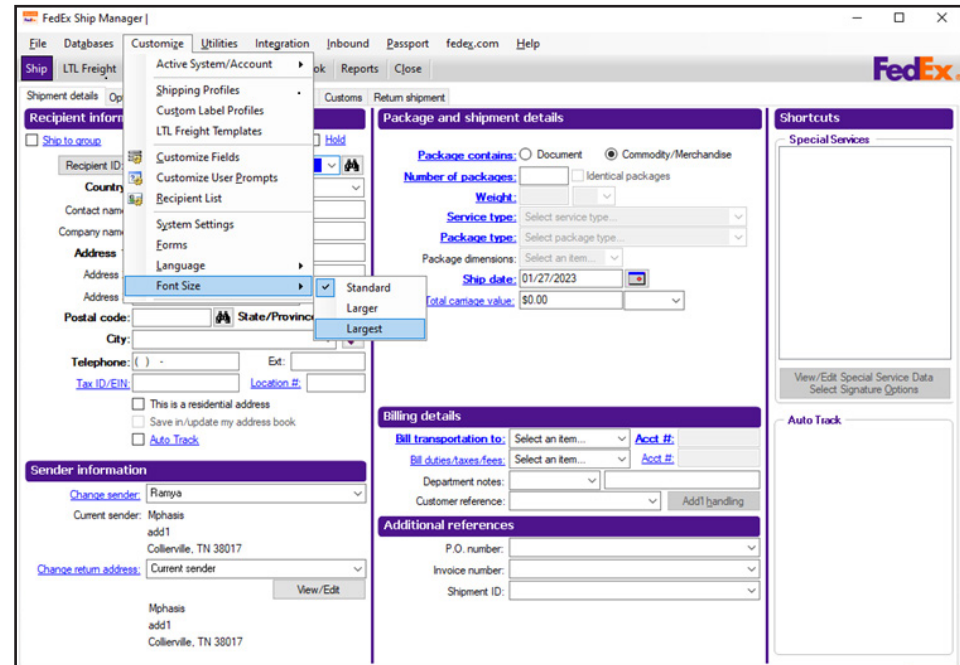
FedEx Ship Manager |

File Databases Customize Utilities Integration Inbound Passport fedex.com Help

Ship LTL Freight ok Reports Close

FedEx.

Shipment details Op Customs Return shipment

Recipient inform

Ship to group

Hold

Recipient ID:

Country

Contact nam

Company nam

Address

Address

Address

Postal code:

State/Province

City:

Telephone: ( ) -

Ext:

Tax ID/EIN:

Location #:

This is a residential address

Save in/update my address book

Auto Track

Active System/Account

Shipping Profiles

Custom Label Profiles

LTL Freight Templates

Customize Fields

Customize User Prompts

Recipient List

System Settings

Forms

Language

Font Size

Standard

Larger

Largest

Package and shipment details

Package contains: Document Commodity/Merchandise

Number of packages: Identical packages

Weight:

Service type: Select service type...

Package type: Select package type...

Package dimensions: Select an item...

Ship date: 01/27/2023

Total carriage value: $0.00

Shortcuts

Special Services

View/Edit Special Service Data
Select Signature Options

Auto Track

Billing details

Bill transportation to: Select an item... Acct #:

Bill duties/taxes/fees: Select an item... Acct #:

Department notes:

Customer reference:

Add'l handling

Additional references

P.O. number:

Invoice number:

Shipment ID:

Sender information

Change sender: Ramya

Current sender: Mphasis
add1
Collierville, TN 38017

Change return address: Current sender

View/Edit

Mphasis
add1
Collierville, TN 38017